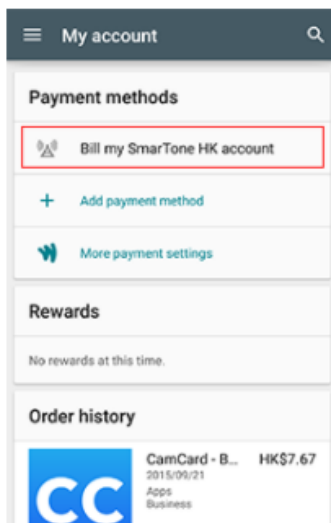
My account

Payment methods

Bill my SmarTone HK account

Add payment method

More payment settings

Rewards

No rewards at this time.

Order history

CC

CamCard - B... HK$7.67
2015/09/21
Apps
Business